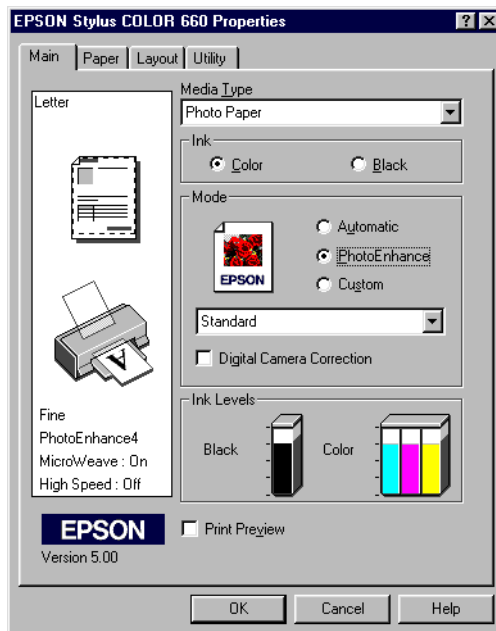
EPSON Stylus COLOR 660 Properties

?

X

Main

Paper

Layout

Utility

Letter

Media Type

Photo Paper

Ink

Color

Black

Mode

EPSON

Automatic

PhotoEnhance

Custom

Standard

Digital Camera Correction

Ink Levels

Black

Color

Fine

PhotoEnhance4

MicroWeave : On

High Speed : Off

EPSON

Version 5.00

Print Preview

OK

Cancel

Help